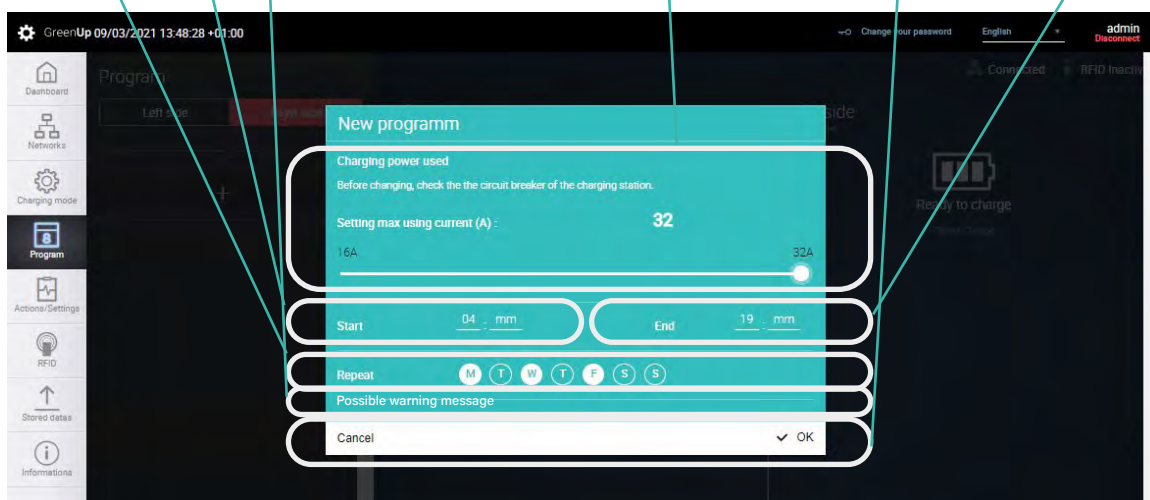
GreenUp 09/03/2021 13:48:28 +01:00

Change your password English admin Disconnect

Dashboard

Networks

Charging mode

8
Program

Actions/Settings

RFID

Stored datas

Informations

Program

Left side

Right side

side

Connected RFID Inactive

Ready to charge

New programm

Charging power used

Before changing, check the the circuit breaker of the charging station.

Setting max using current (A) : 32

16A 32A

Start 04 : mm

End 19 : mm

Repeat M T W T F S S

Possible warning message

Cancel

✓ OK